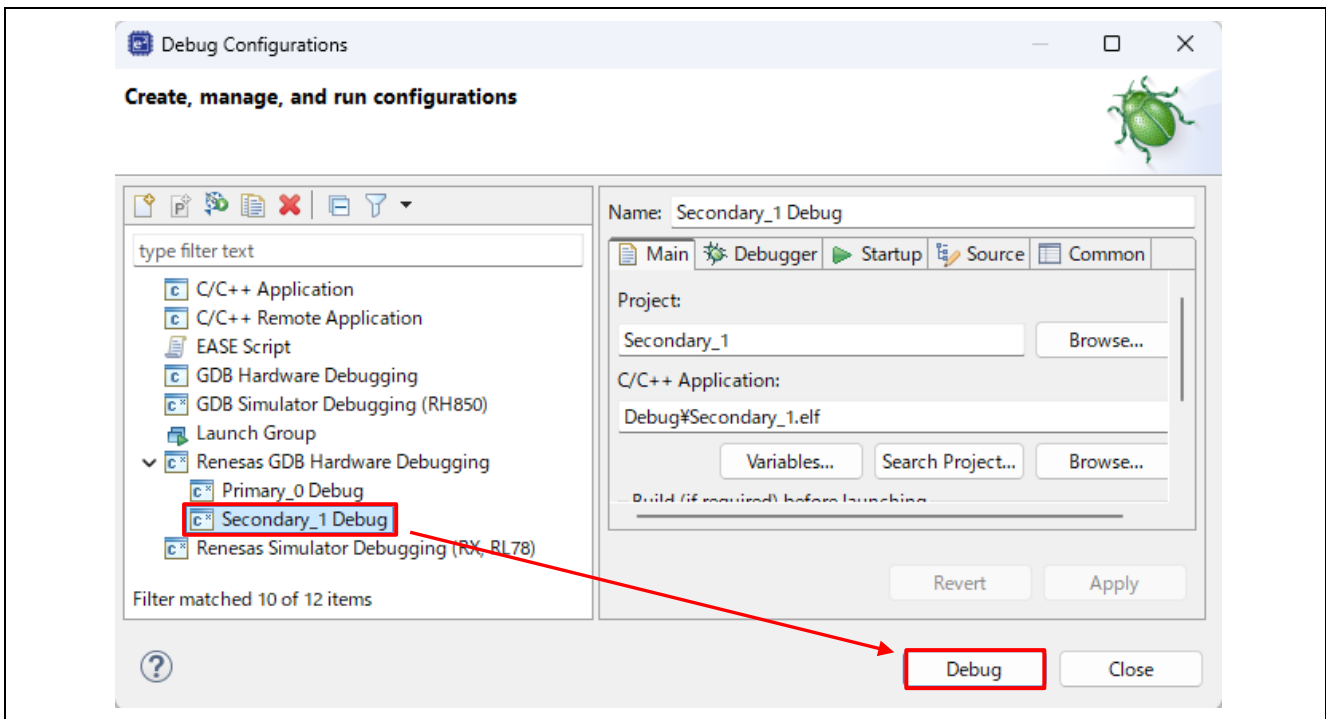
Debug Configurations

Create, manage, and run configurations

type filter text

C/C++ Application
C/C++ Remote Application
EASE Script
GDB Hardware Debugging
GDB Simulator Debugging (RH850)
Launch Group
Renesas GDB Hardware Debugging
Primary_0 Debug
Secondary_1 Debug
Renesas Simulator Debugging (RX, RL78)

Filter matched 10 of 12 items

Name: Secondary_1 Debug

Main | Debugger | Startup | Source | Common

Project:
Secondary_1
Browse...

C/C++ Application:
Debug¥Secondary_1.elf

Variables... | Search Project... | Browse...

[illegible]

Revert | Apply

?

Debug | Close